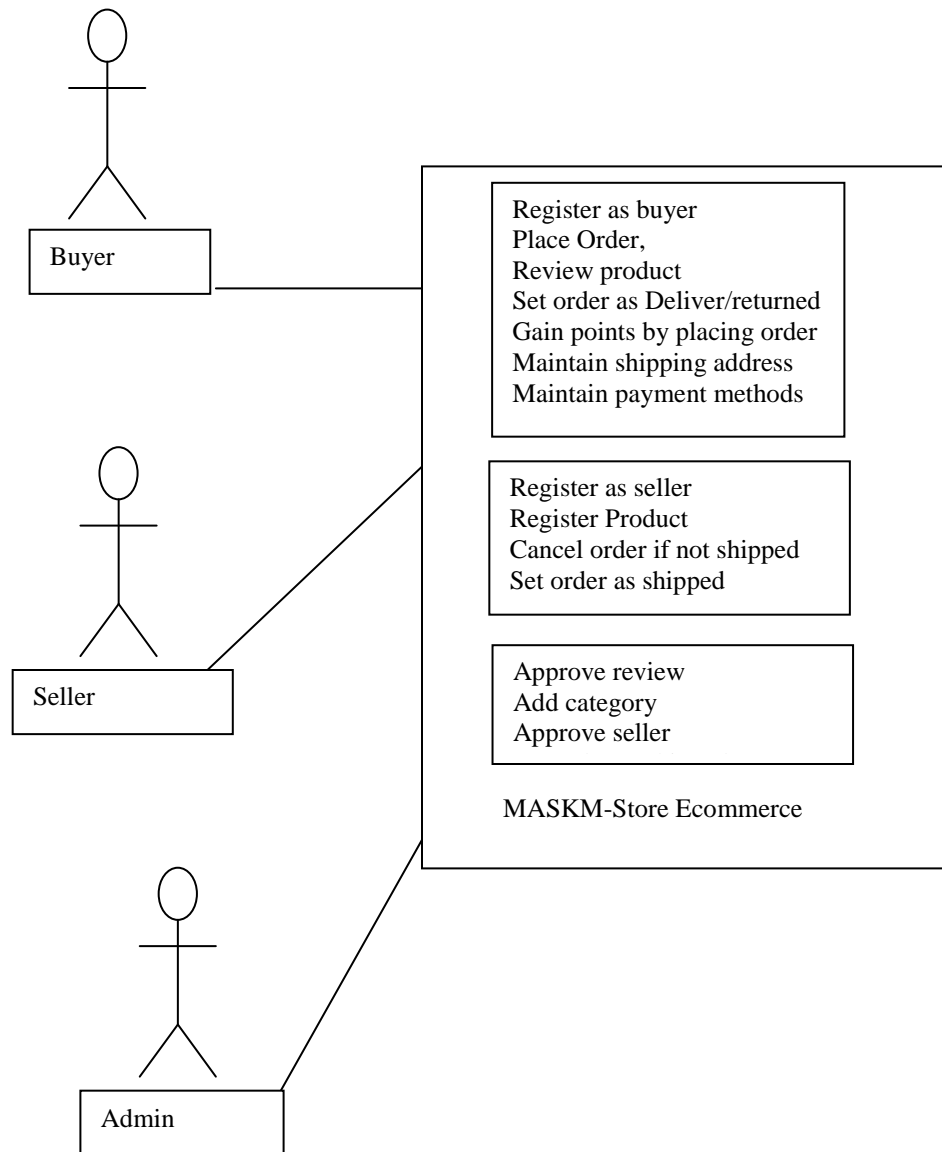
Buyer

Register as buyer
Place Order,
Review product
Set order as Deliver/returned
Gain points by placing order
Maintain shipping address
Maintain payment methods

Register as seller
Register Product
Cancel order if not shipped
Set order as shipped

Seller

Approve review
Add category
Approve seller

MASKM-Store Ecommerce

Admin